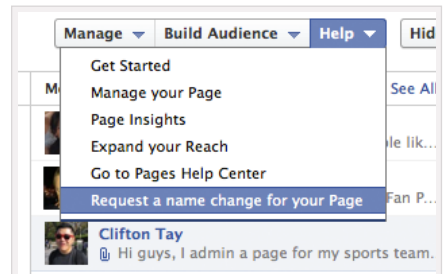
Manage ▾ Build Audience ▾ Help ▾ Hid

Mo

Get Started
Manage your Page
Page Insights
Expand your Reach
Go to Pages Help Center
Request a name change for your Page

See All

ple lik...

Fan P...

Clifton Tay
Hi guys, I admin a page for my sports team.